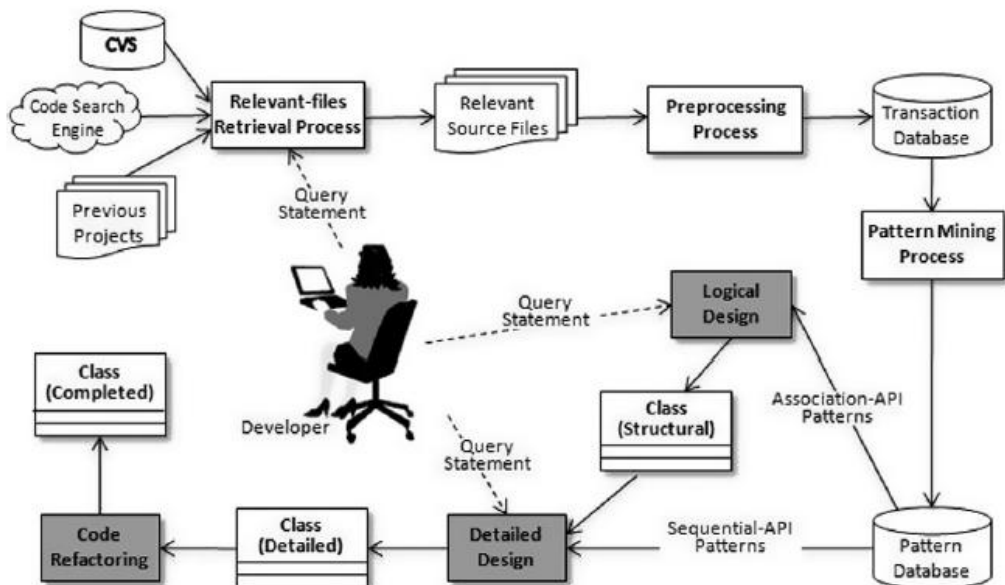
CVS

Code Search Engine

Previous Projects

Relevant-files Retrieval Process

Relevant Source Files

Preprocessing Process

Transaction Database

Query Statement

Pattern Mining Process

Query Statement

Logical Design

Class (Completed)

Class (Structural)

Association-API Patterns

Developer

Query Statement

Code Refactoring

Class (Detailed)

Detailed Design

Sequential-API Patterns

Pattern Database